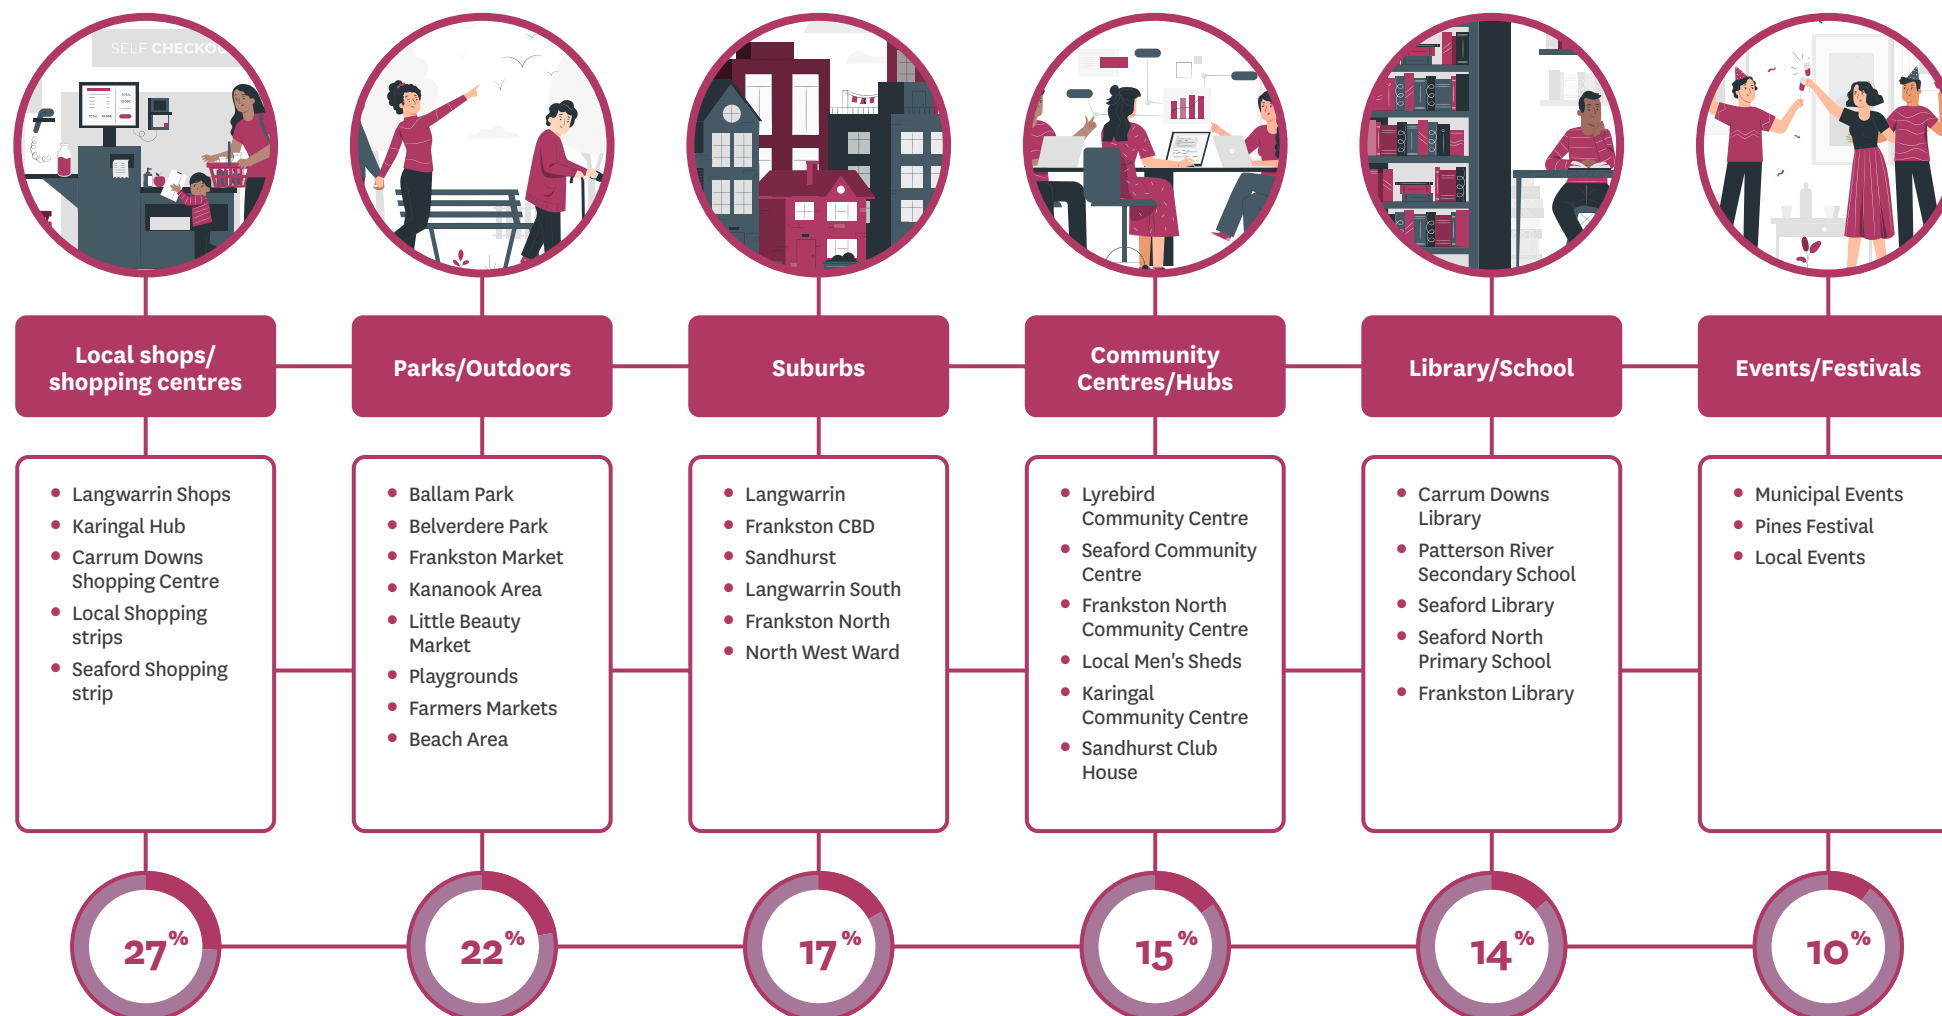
SELF CHECKO

Local shops/ shopping centres

- Langwarrin Shops
- Karingal Hub
- Carrum Downs Shopping Centre
- Local Shopping strips
- Seaford Shopping strip

27%

Parks/Outdoors

- Ballam Park
- Belverdere Park
- Frankston Market
- Kananook Area
- Little Beauty Market
- Playgrounds
- Farmers Markets
- Beach Area

22%

Suburbs

- Langwarrin
- Frankston CBD
- Sandhurst
- Langwarrin South
- Frankston North
- North West Ward

17%

Community Centres/Hubs

- Lyrebird Community Centre
- Seaford Community Centre
- Frankston North Community Centre
- Local Men's Sheds
- Karingal Community Centre
- Sandhurst Club House

15%

Library/School

- Carrum Downs Library
- Patterson River Secondary School
- Seaford Library
- Seaford North Primary School
- Frankston Library

14%

Events/Festivals

- Municipal Events
- Pines Festival
- Local Events

10%